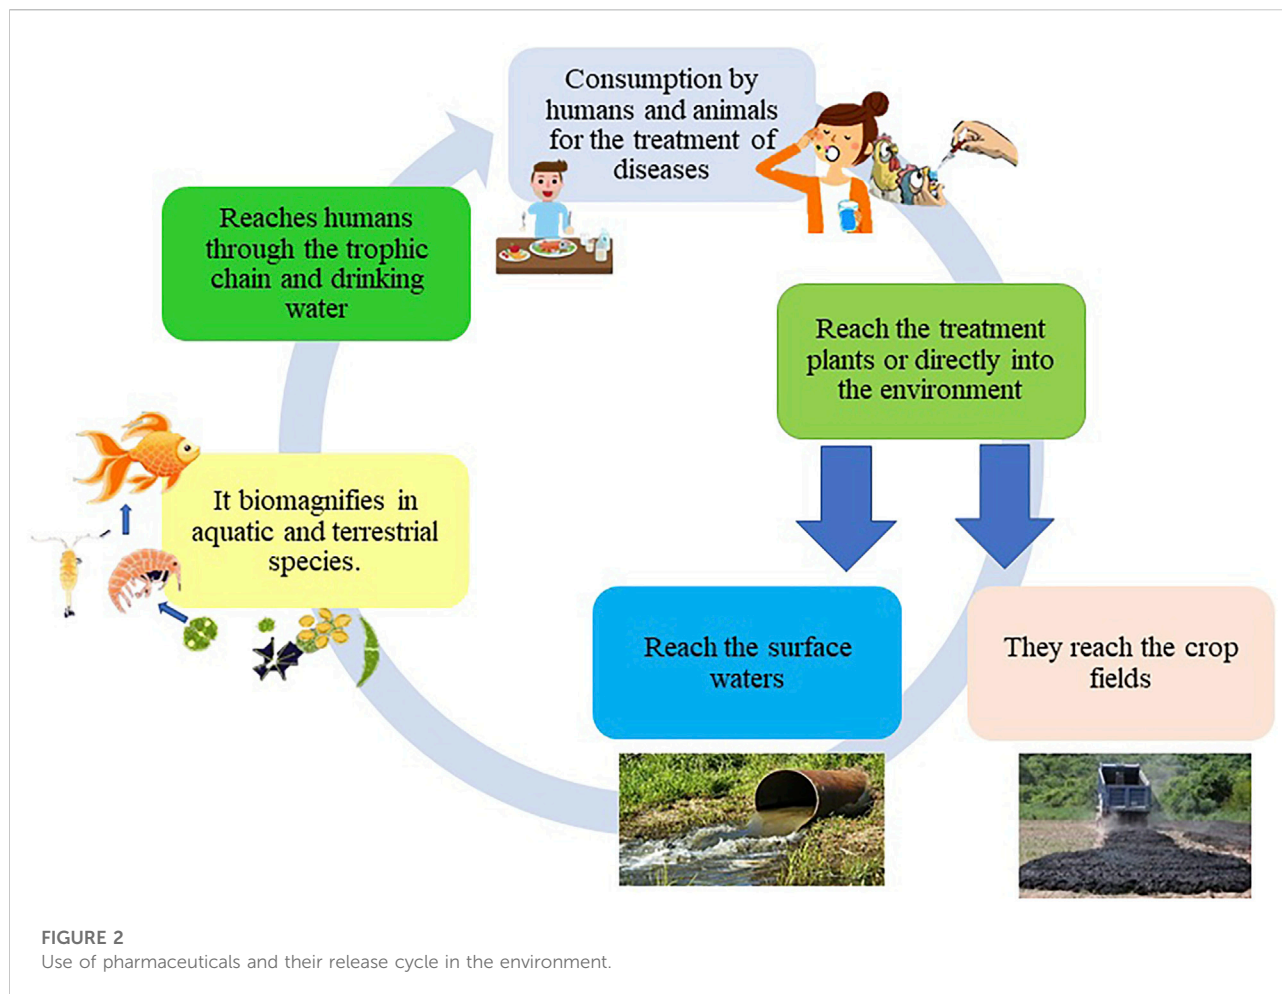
Consumption by humans and animals for the treatment of diseases

Reaches humans through the trophic chain and drinking water

Reach the treatment plants or directly into the environment

It biomagnifies in aquatic and terrestrial species.

Reach the surface waters

They reach the crop fields

FIGURE 2
Use of pharmaceuticals and their release cycle in the environment.